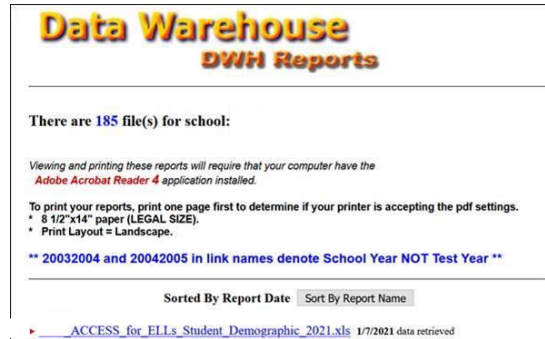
Data Warehouse
DWH Reports

There are 185 file(s) for school:

Viewing and printing these reports will require that your computer have the Adobe Acrobat Reader 4 application installed.

To print your reports, print one page first to determine if your printer is accepting the pdf settings.
* 8 1/2"x14" paper (LEGAL SIZE).
* Print Layout = Landscape.

** 20032004 and 20042005 in link names denote School Year NOT Test Year **

Sorted By Report Date Sort By Report Name

____ACCESS_for_ELLs_Student_Demographic_2021.xls 1/7/2021 data retrieved